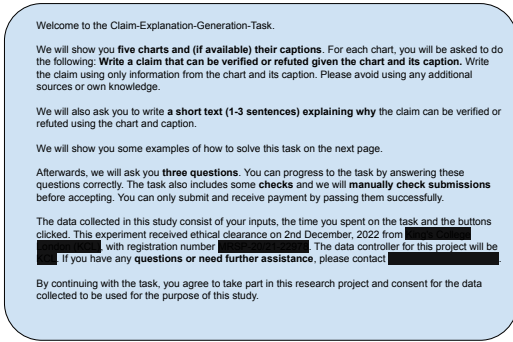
Welcome to the Claim-Explanation-Generation-Task.

We will show you **five charts and (if available) their captions**. For each chart, you will be asked to do the following: **Write a claim that can be verified or refuted given the chart and its caption.** Write the claim using only information from the chart and its caption. Please avoid using any additional sources or own knowledge.

We will also ask you to write **a short text (1-3 sentences) explaining why** the claim can be verified or refuted using the chart and caption.

We will show you some examples of how to solve this task on the next page.

Afterwards, we will ask you **three questions**. You can progress to the task by answering these questions correctly. The task also includes some **checks** and we will **manually check submissions** before accepting. You can only submit and receive payment by passing them successfully.

The data collected in this study consist of your inputs, the time you spent on the task and the buttons clicked. This experiment received ethical clearance on 2nd December, 2022 from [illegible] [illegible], with registration number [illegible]. The data controller for this project will be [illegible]. If you have any **questions or need further assistance**, please contact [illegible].

By continuing with the task, you agree to take part in this research project and consent for the data collected to be used for the purpose of this study.